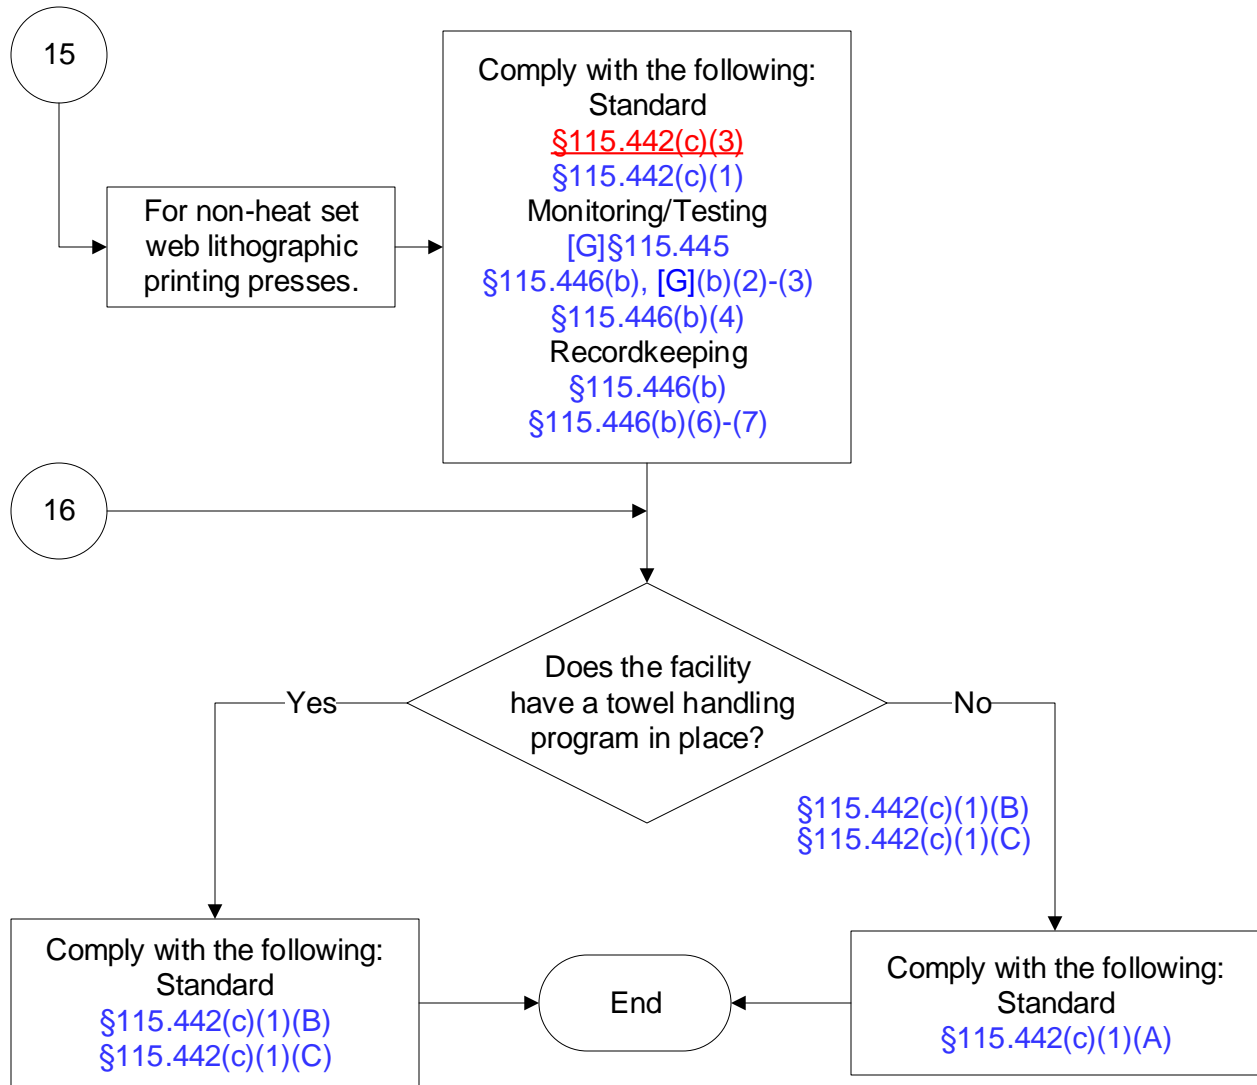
15

For non-heat set web lithographic printing presses.

Comply with the following:
Standard
§115.442(c)(3)
§115.442(c)(1)
Monitoring/Testing
[G]§115.445
§115.446(b), [G](b)(2)-(3)
§115.446(b)(4)
Recordkeeping
§115.446(b)
§115.446(b)(6)-(7)

16

Does the facility have a towel handling program in place?

Yes

No

§115.442(c)(1)(B)
§115.442(c)(1)(C)

Comply with the following:
Standard
§115.442(c)(1)(B)
§115.442(c)(1)(C)

End

Comply with the following:
Standard
§115.442(c)(1)(A)